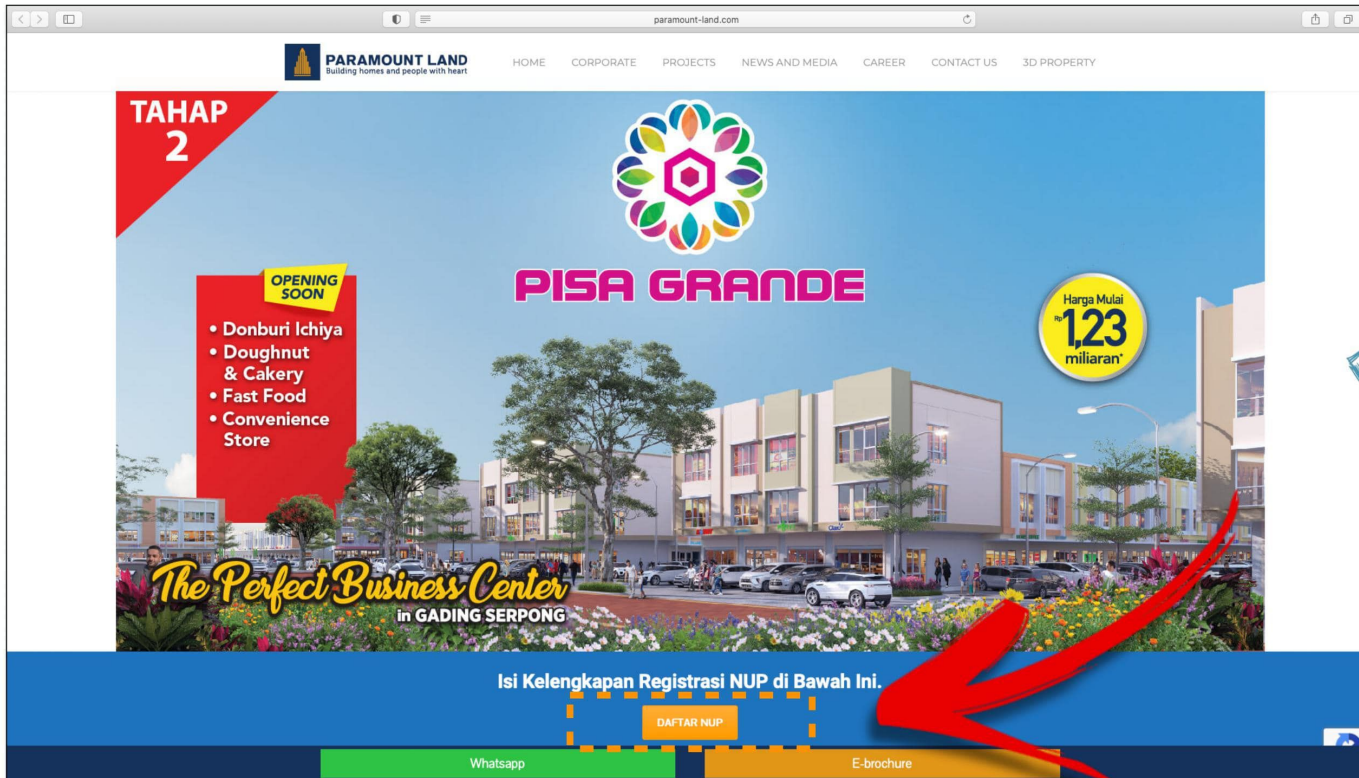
paramount-land.com

PARAMOUNT LAND
Building homes and people with heart

HOME CORPORATE PROJECTS NEWS AND MEDIA CAREER CONTACT US 3D PROPERTY

TAHAP 2

PISA GRANDE

OPENING SOON
• Donburi Ichiya
• Doughnut & Cakery
• Fast Food
• Convenience Store

Harga Mulai Rp 1,23 miliaran*

The Perfect Business Center
in GADING SERPONG

Isi Kelengkapan Registrasi NUP di Bawah Ini.

DAFTAR NUP

Whatsapp

E-brochure